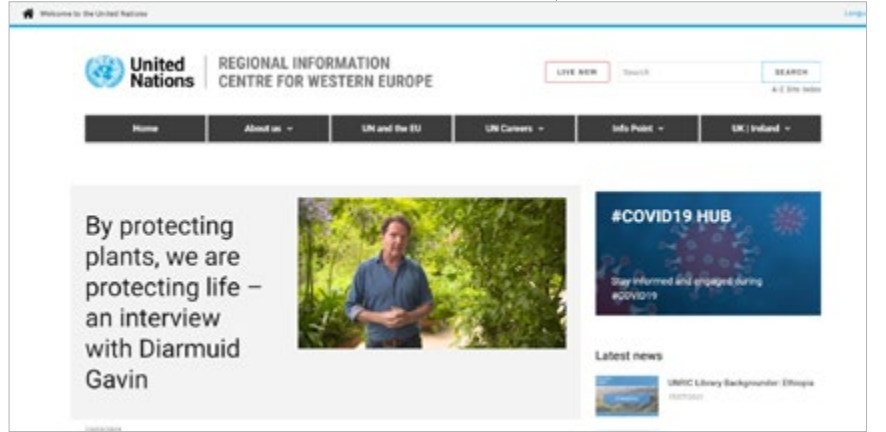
Welcome to the United Nations

Login

United Nations

REGIONAL INFORMATION CENTRE FOR WESTERN EUROPE

LIVE NOW

Search

SEARCH

A-Z Site Index

Home

About us

UN and the EU

UN Careers

Info Point

UK | Ireland

By protecting plants, we are protecting life – an interview with Diarmuid Gavin

#COVID19 HUB

Stay informed and engaged during #COVID19

Latest news

UNRIC Library Backgrounder: Ethiopia

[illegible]